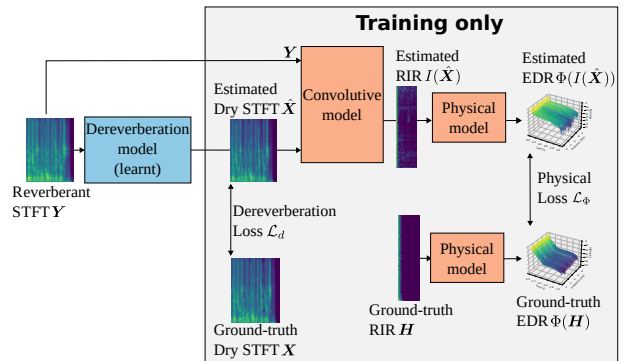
Training only

$\boldsymbol{Y}$

Reverberant STFT $\boldsymbol{Y}$

Dereverberation model (learnt)

Estimated Dry STFT $\hat{\boldsymbol{X}}$

Convolutive model

Estimated RIR $I(\hat{\boldsymbol{X}})$

Physical model

Estimated EDR $\Phi(I(\hat{\boldsymbol{X}}))$

Dereverberation Loss $\mathcal{L}_d$

Physical Loss $\mathcal{L}_\Phi$

Physical model

Ground-truth Dry STFT $\boldsymbol{X}$

Ground-truth RIR $\boldsymbol{H}$

Ground-truth EDR $\Phi(\boldsymbol{H})$